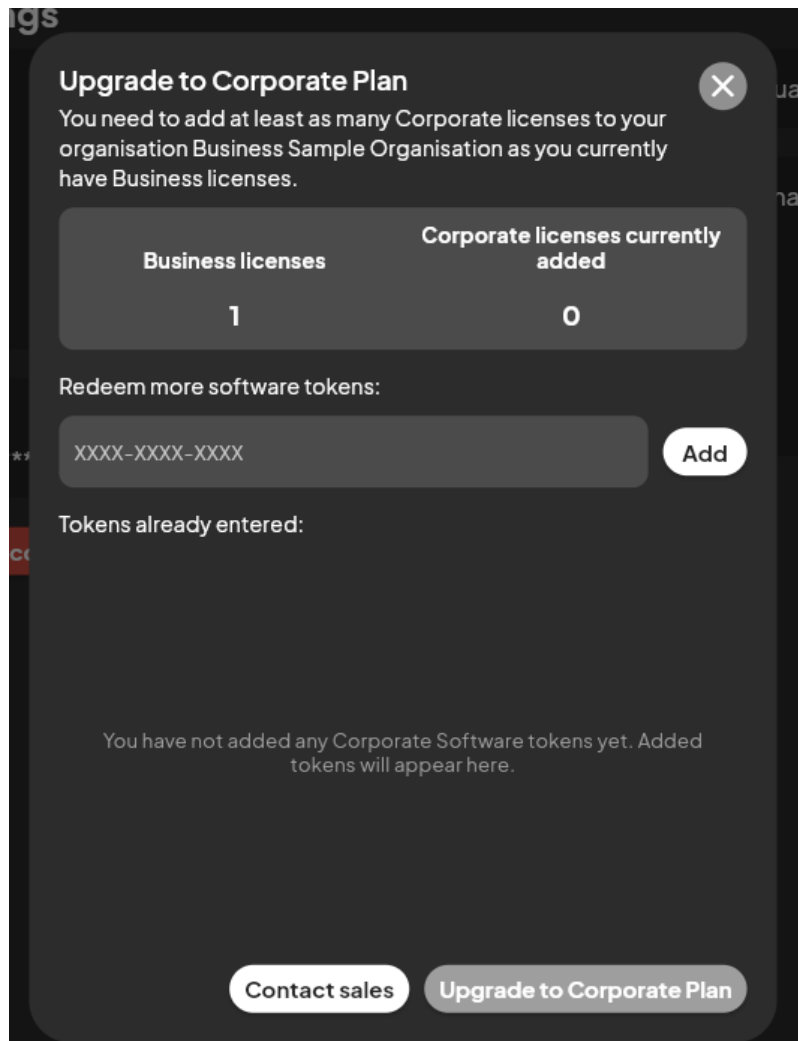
ngs

Upgrade to Corporate Plan

You need to add at least as many Corporate licenses to your organisation Business Sample Organisation as you currently have Business licenses.

| Business licenses | Corporate licenses currently added |
|---|---|
| 1 | 0 |

Redeem more software tokens:

XXXX-XXXX-XXXX

Add

Tokens already entered:

You have not added any Corporate Software tokens yet. Added tokens will appear here.

Contact sales

Upgrade to Corporate Plan